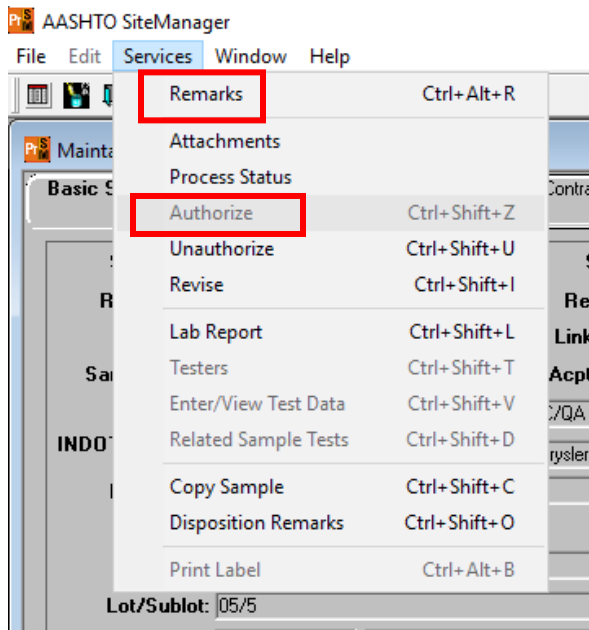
AASHTO SiteManager

File Edit Services Window Help

Mainta

Basic S

Contra

Remarks Ctrl+Alt+R
Attachments
Process Status
Authorize Ctrl+Shift+Z
Unauthorize Ctrl+Shift+U
Revise Ctrl+Shift+I
Lab Report Ctrl+Shift+L
Testers Ctrl+Shift+T
Enter/View Test Data Ctrl+Shift+V
Related Sample Tests Ctrl+Shift+D
Copy Sample Ctrl+Shift+C
Disposition Remarks Ctrl+Shift+O
Print Label Ctrl+Alt+B

R
Sa
INDOT
Re
Link
Acpt
C/QA
rysler

Lot/Sublot: 05/5